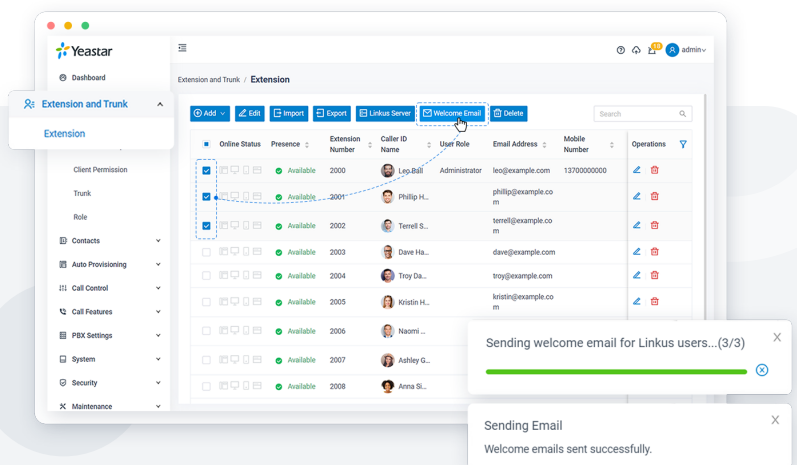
Yeastar

Dashboard

Extension and Trunk

Extension

Client Permission

Trunk

Role

Contacts

Auto Provisioning

Call Control

Call Features

PBX Settings

System

Security

Maintenance

admin

Extension and Trunk / Extension

Add | Edit | Import | Export | Linkus Server | Welcome Email | Delete

Search

| | Online Status | Presence | Extension Number | Caller ID Name | User Role | Email Address | Mobile Number | Operations |
|---|---|---|---|---|---|---|---|---|
| ☑ | | Available | 2000 | Leo Ball | Administrator | leo@example.com | 13700000000 | |
| ☑ | | Available | 2001 | Phillip H... | | phillip@example.com | | |
| ☑ | | Available | 2002 | Terrell S... | | terrell@example.com | | |
| | | Available | 2003 | Dave Ha... | | dave@example.com | | |
| | | Available | 2004 | Troy Da... | | troy@example.com | | |
| | | Available | 2005 | Kristin H... | | kristin@example.com | | |
| | | Available | 2006 | Naomi ... | | | | |
| | | Available | 2007 | Ashley G... | | | | |
| | | Available | 2008 | Anna Si... | | | | |

Sending welcome email for Linkus users...(3/3)

X

Sending Email

Welcome emails sent successfully.

X